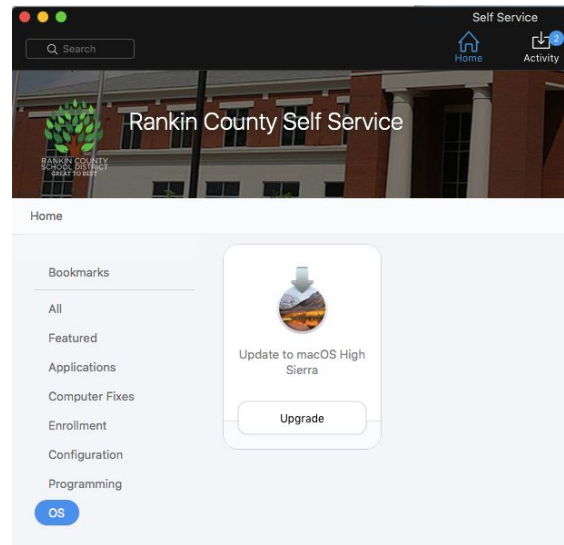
Self Service

Search

Home

2
Activity

RANKIN COUNTY SCHOOL DISTRICT
GREAT TO BEST

Rankin County Self Service

Home

Bookmarks

All

Featured

Applications

Computer Fixes

Enrollment

Configuration

Programming

OS

Update to macOS High Sierra

Upgrade